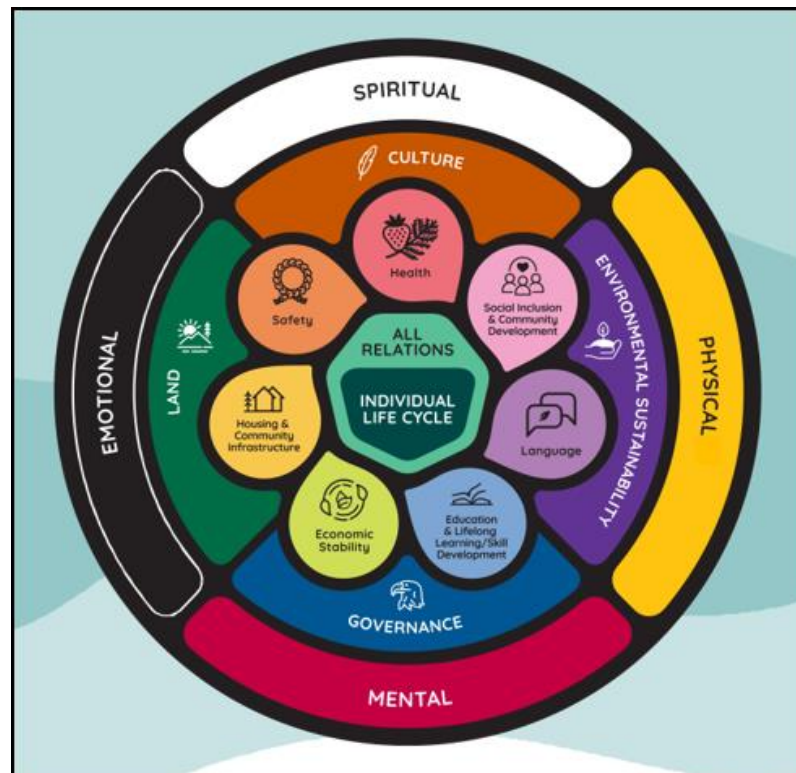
SPIRITUAL

CULTURE

EMOTIONAL

LAND

PHYSICAL

ENVIRONMENTAL SUSTAINABILITY

Health

Safety

Social Inclusion & Community Development

ALL RELATIONS

INDIVIDUAL LIFE CYCLE

Housing & Community Infrastructure

Language

Economic Stability

Education & Lifelong Learning/Skill Development

GOVERNANCE

MENTAL